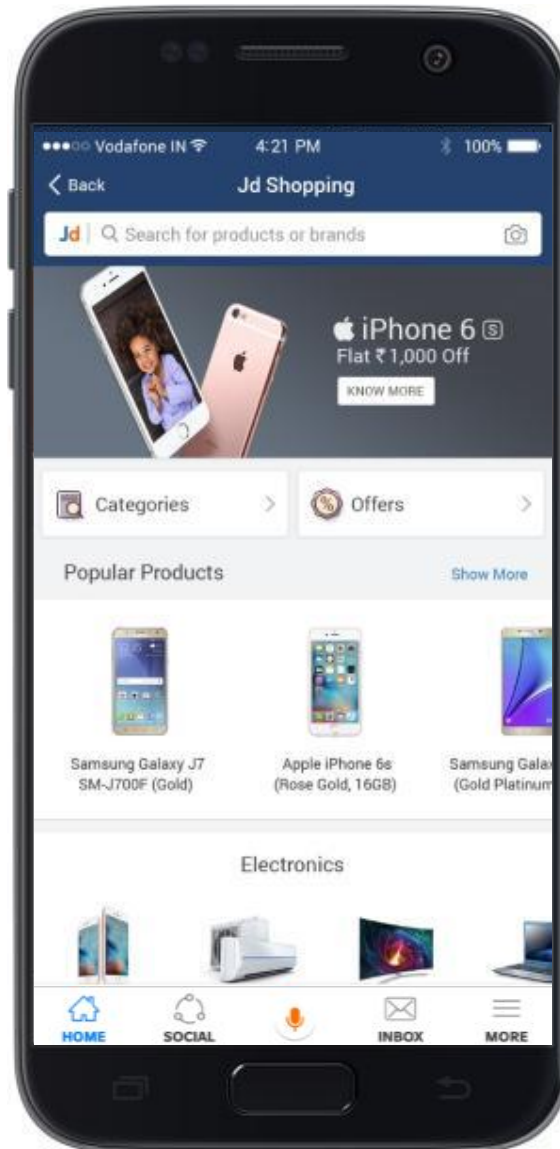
●●●○○ Vodafone IN 4:21 PM 100%

Back Jd Shopping

Jd Search for products or brands

iPhone 6 S
Flat ₹ 1,000 Off
KNOW MORE

Categories

Offers

Popular Products Show More

Samsung Galaxy J7 SM-J700F (Gold)

Apple iPhone 6s (Rose Gold, 16GB)

Samsung Galax (Gold Platinum

Electronics

HOME SOCIAL INBOX MORE